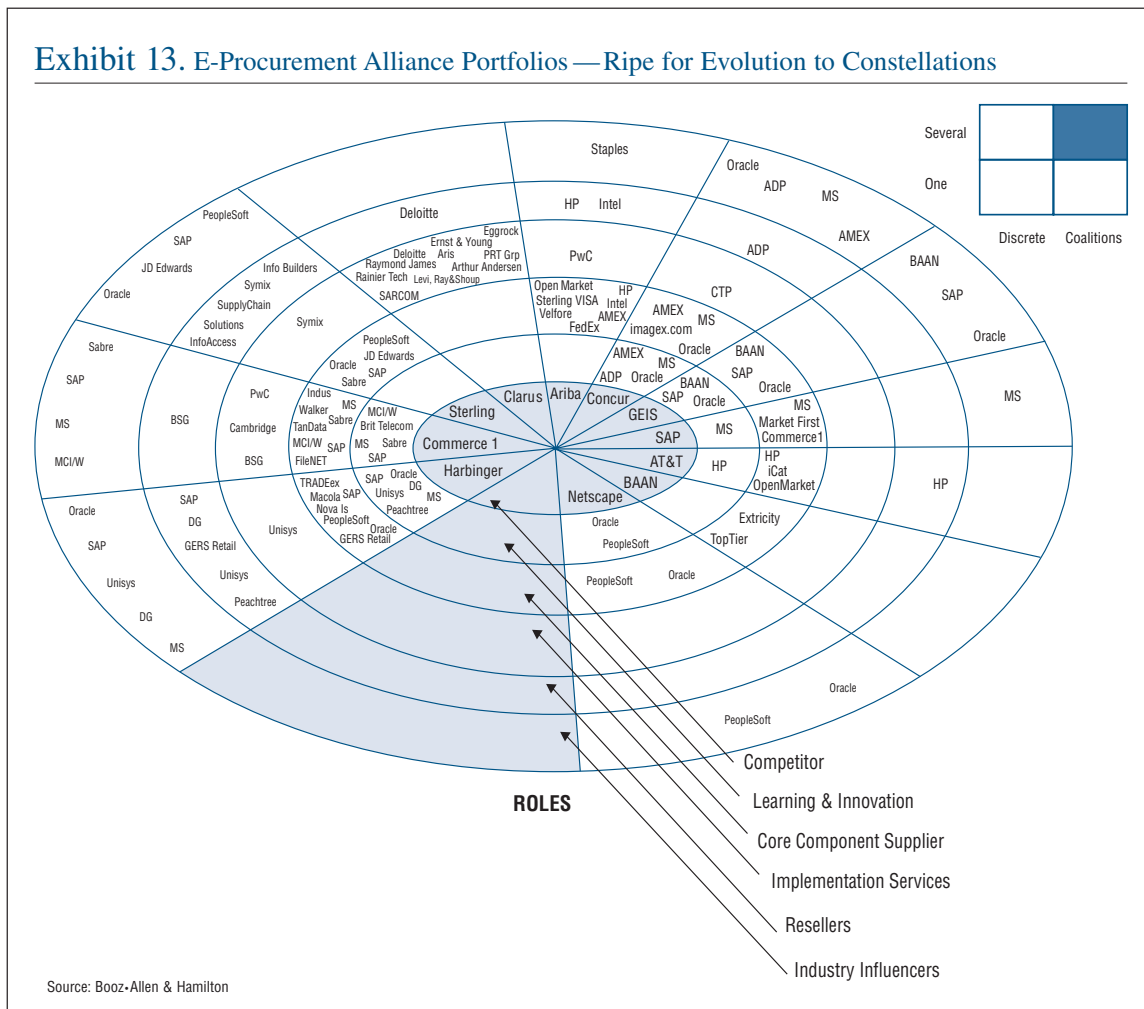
Exhibit 13. E-Procurement Alliance Portfolios — Ripe for Evolution to Constellations

Several
One
Discrete Coalitions

Staples
Oracle
ADP
MS
AMEX
BAAN
SAP
Oracle
MS
HP
Oracle
PeopleSoft

PeopleSoft
SAP
JD Edwards
Oracle
Sabre
SAP
MS
MCI/W
Oracle
SAP
Unisys
DG
MS

Deloitte
HP Intel
PwC
ADP
CTP
Eggrock
Ernst & Young
Deloitte Aris
PRT Grp
Raymond James
Arthur Andersen
Rainier Tech
Levi, Ray&Shoup
SARCOM
Info Builders
Symix
SupplyChain
Solutions
InfoAccess
Symix
BSG
PwC
Cambridge
BSG
SAP
DG
GERS Retail
Unisys
Peachtree
Unisys

Open Market
Sterling VISA
Velfore
FedEx
HP
Intel
AMEX
AMEX
imagex.com
MS
PeopleSoft
JD Edwards
Oracle
SAP
Sabre
Indus
Walker
MS
TanData
Sabre
MCI/W
SAP
FileNET
MCI/W
Brit Telecom
MS
Sabre
SAP
TRADEx
Macola
SAP
Nova Is
PeopleSoft
GERS Retail
Oracle
SAP
Unisys
Oracle
DG
MS
Peachtree

AMEX
MS
Oracle
ADP
Oracle
BAAN
SAP
Oracle
BAAN
SAP
Oracle
MS
Market First
Commerce1
MS
HP
HP
iCat
OpenMarket
Extricity
TopTier
Oracle
PeopleSoft
PeopleSoft
Oracle

Clarus
Ariba
Sterling
Concur
GEIS
Commerce 1
SAP
AT&T
Harbinger
BAAN
Netscape

ROLES
Competitor
Learning & Innovation
Core Component Supplier
Implementation Services
Resellers
Industry Influencers

Source: Booz•Allen & Hamilton